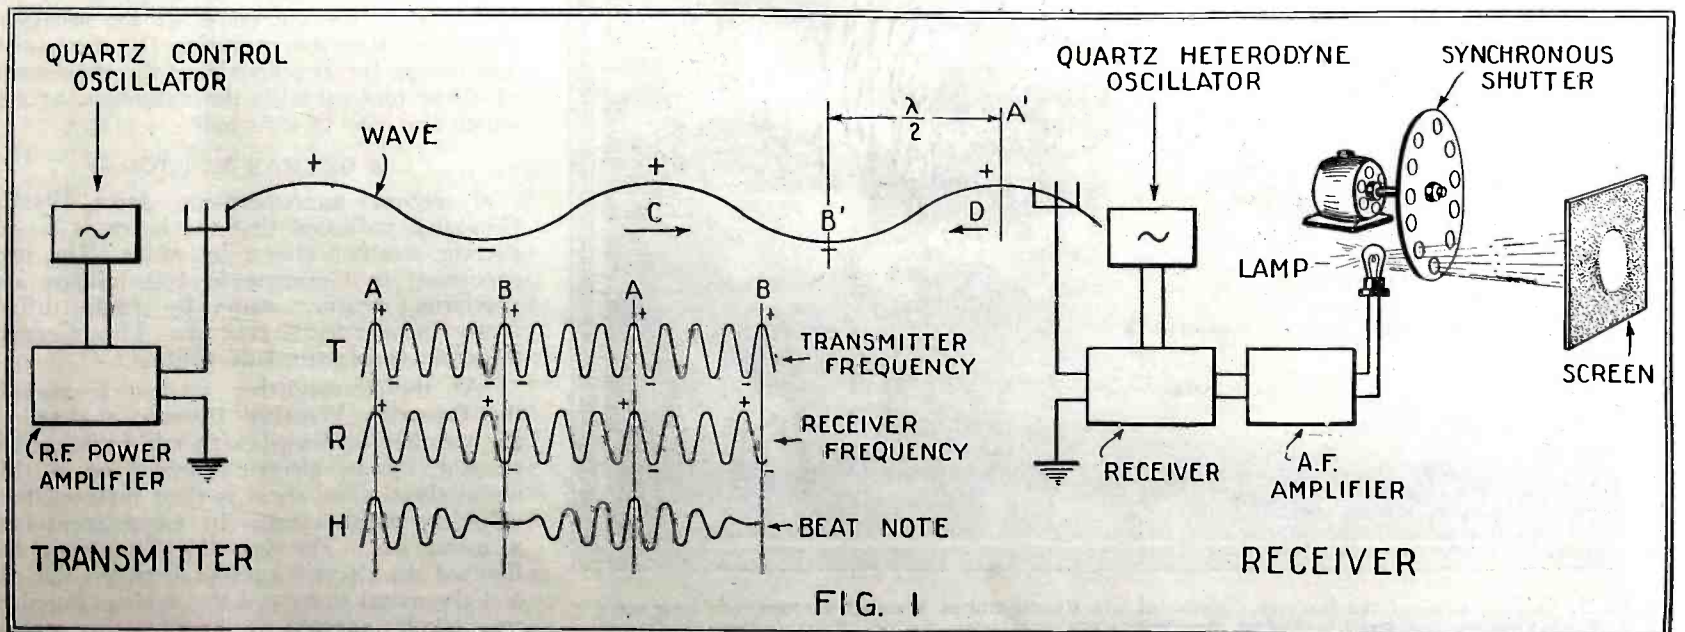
QUARTZ CONTROL OSCILLATOR

WAVE

+

+

−

C

$\frac{\lambda}{2}$

A'

B'

+

D

QUARTZ HETERODYNE OSCILLATOR

SYNCHRONOUS SHUTTER

LAMP

SCREEN

A B A B

T

TRANSMITTER FREQUENCY

R

RECEIVER FREQUENCY

H

BEAT NOTE

R.F. POWER AMPLIFIER

TRANSMITTER

RECEIVER

A.F. AMPLIFIER

RECEIVER

FIG. 1